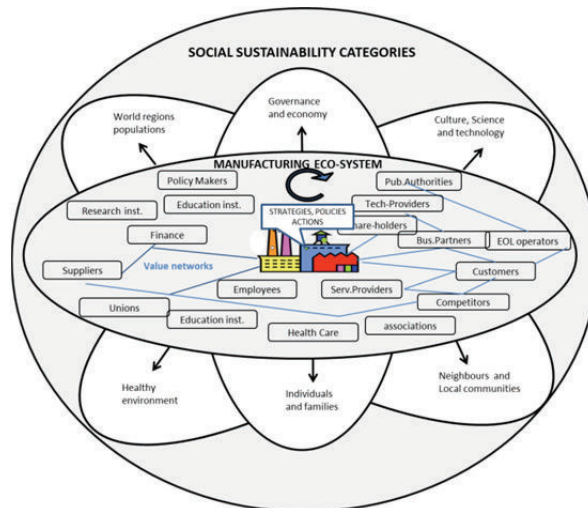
SOCIAL SUSTAINABILITY CATEGORIES

Governance and economy

World regions populations

Culture, Science and technology

MANUFACTURING ECO-SYSTEM

Policy Makers

Pub.Authorities

Education inst.

Research inst.

Tech-Providers

STRATEGIES, POLICIES ACTIONS

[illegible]hare-holders

Finance

Bus.Partners

EOL operators

Suppliers

Value networks

Customers

Employees

Serv.Providers

Competitors

Unions

Education inst.

Health Care

associations

Healthy environment

Individuals and families

Neighbours and Local communities